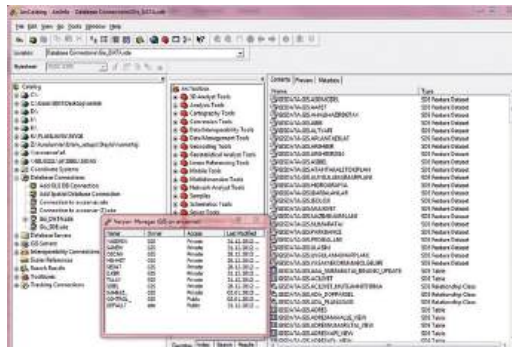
ArcCatalog - ArcInfo - Database Connections\Gis_DATA.sde

File Edit View Go Tools Window Help

Location: Database Connections\Gis_DATA.sde

Catalog

Database Connections
Add OLE DB Connection
Add Spatial Database Connection
Gis_DATA.sde
Database Servers
GIS Servers
Interoperability Connections
Search Results
Toolboxes
Tracking Connections

ArcToolbox
3D Analyst Tools
Analysis Tools
Cartography Tools
Conversion Tools
Data Interoperability Tools
Data Management Tools
Geocoding Tools
Geostatistical Analyst Tools
Linear Referencing Tools
Mobile Tools
Multidimension Tools
Network Analyst Tools
Samples
Schematics Tools
Server Tools

Contents Preview Metadata

| Name | Type |
|---|---|
| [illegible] | SDE Feature Dataset |
| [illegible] | SDE Feature Dataset |
| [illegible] | SDE Feature Dataset |
| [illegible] | SDE Feature Dataset |
| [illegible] | SDE Feature Dataset |
| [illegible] | SDE Feature Dataset |
| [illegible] | SDE Feature Dataset |
| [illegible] | SDE Feature Dataset |
| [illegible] | SDE Feature Dataset |
| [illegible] | SDE Feature Dataset |
| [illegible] | SDE Feature Dataset |
| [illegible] | SDE Feature Dataset |
| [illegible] | SDE Feature Dataset |
| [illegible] | SDE Feature Dataset |
| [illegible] | SDE Table |
| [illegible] | SDE Table |
| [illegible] | SDE Relationship Class |
| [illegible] | SDE Relationship Class |
| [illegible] | SDE Relationship Class |
| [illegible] | SDE Table |
| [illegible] | SDE Table |
| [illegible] | SDE Table |
| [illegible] | SDE Table |

Version Manager (GIS on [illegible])

| Name | Owner | Access | Last Modified |
|---|---|---|---|
| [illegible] | SDE | Private | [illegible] |
| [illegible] | SDE | Private | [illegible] |
| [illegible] | SDE | Private | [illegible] |
| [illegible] | SDE | Private | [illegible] |
| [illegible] | SDE | Private | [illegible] |
| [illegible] | SDE | Private | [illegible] |
| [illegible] | SDE | Private | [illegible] |
| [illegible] | SDE | Private | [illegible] |
| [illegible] | SDE | Private | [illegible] |
| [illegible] | SDE | Private | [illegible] |
| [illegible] | SDE | Public | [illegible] |
| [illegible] | SDE | Public | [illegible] |

Favorites Index Search Results